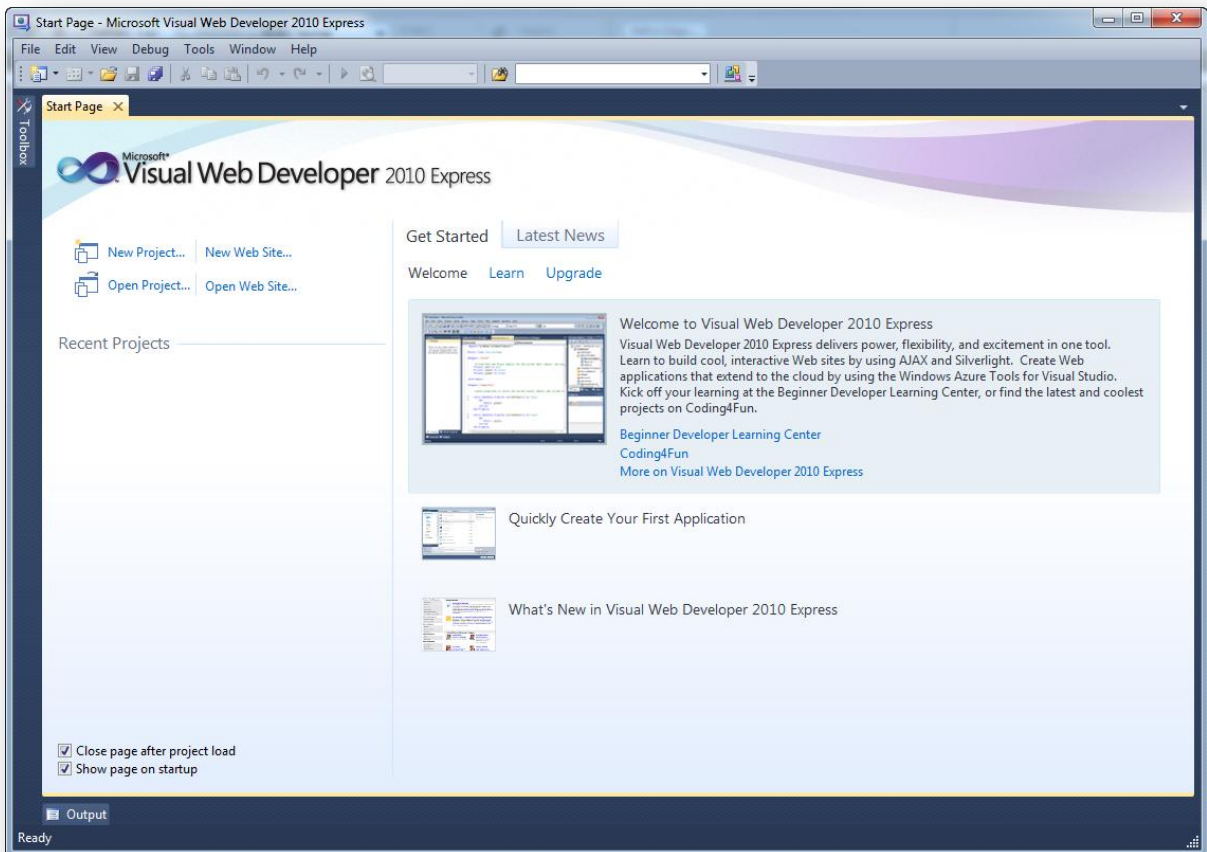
Start Page - Microsoft Visual Web Developer 2010 Express

File Edit View Debug Tools Window Help

Toolbox

Start Page ×

Microsoft® Visual Web Developer 2010 Express

New Project... New Web Site...

Open Project... Open Web Site...

Recent Projects

Get Started Latest News

Welcome Learn Upgrade

Welcome to Visual Web Developer 2010 Express

Visual Web Developer 2010 Express delivers power, flexibility, and excitement in one tool. Learn to build cool, interactive Web sites by using AJAX and Silverlight. Create Web applications that extend to the cloud by using the Windows Azure Tools for Visual Studio. Kick off your learning at the Beginner Developer Learning Center, or find the latest and coolest projects on Coding4Fun.

Beginner Developer Learning Center
Coding4Fun
More on Visual Web Developer 2010 Express

Quickly Create Your First Application

What's New in Visual Web Developer 2010 Express

Close page after project load
Show page on startup

Output

Ready